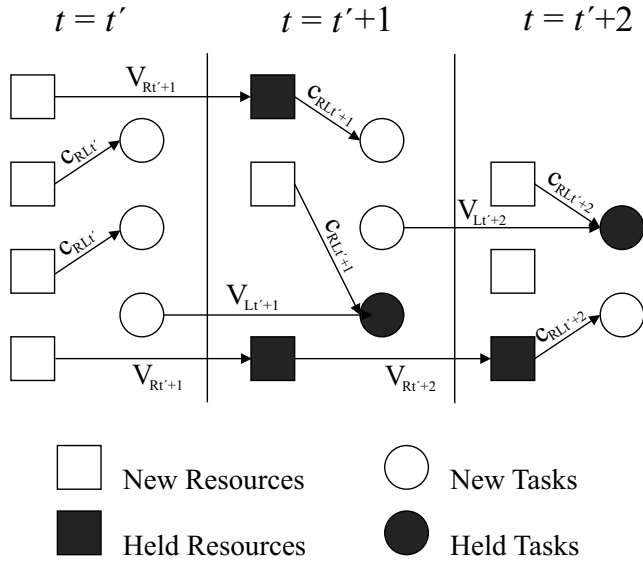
$t = t'$

$t = t'+1$

$t = t'+2$

$V_{Rt'+1}$

$c_{RLt'+1}$

$c_{RLt'}$

$c_{RLt'}$

$c_{RLt'+1}$

$c_{RLt'+2}$

$V_{Lt'+2}$

$V_{Lt'+1}$

$c_{RLt'+2}$

$V_{Rt'+1}$

$V_{Rt'+2}$

New Resources

New Tasks

Held Resources

Held Tasks